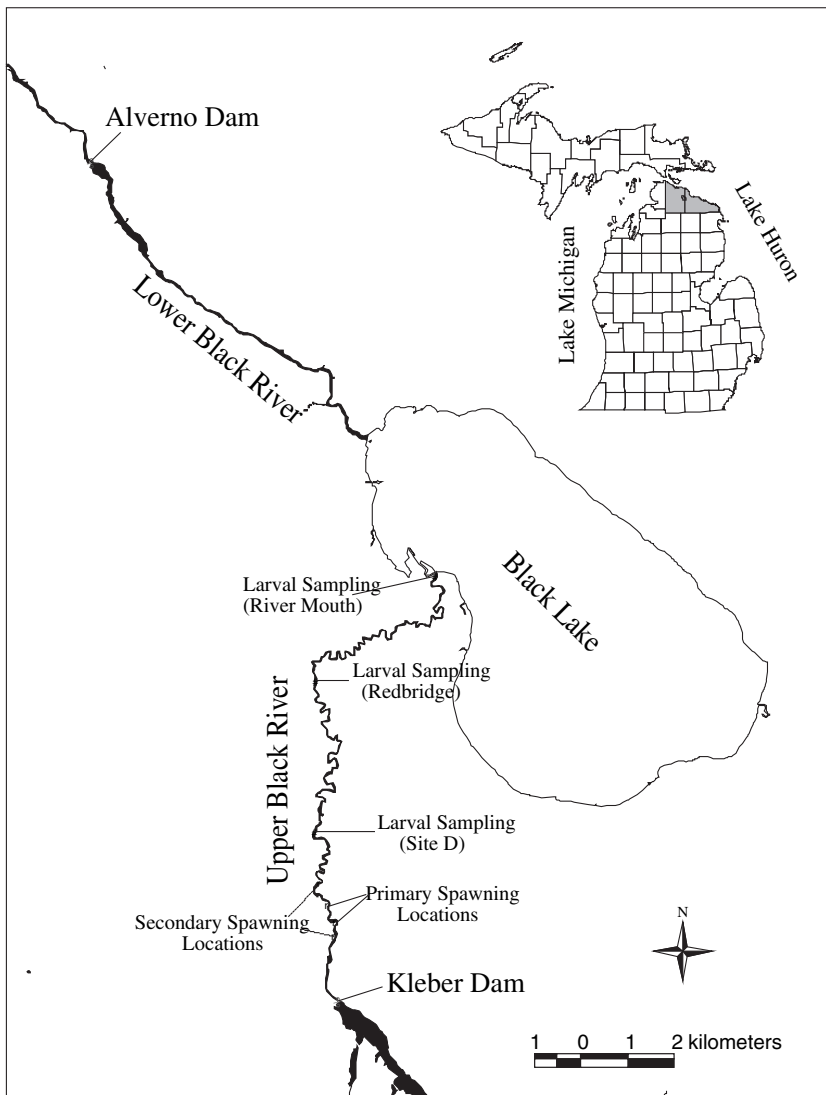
Alverno Dam

Lake Michigan

Lake Huron

Lower Black River

Black Lake

Larval Sampling (River Mouth)

Larval Sampling (Redbridge)

Upper Black River

Larval Sampling (Site D)

Primary Spawning Locations

Secondary Spawning Locations

N

Kleber Dam

1 0 1 2 kilometers